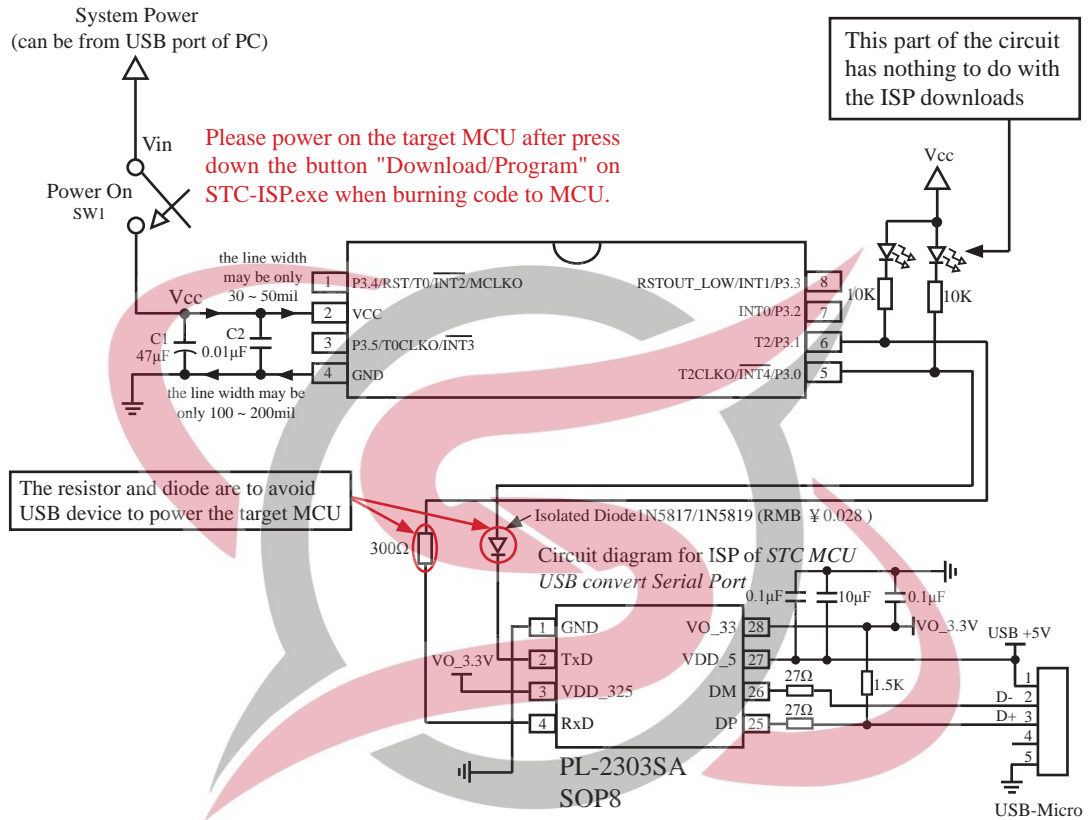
System Power
(can be from USB port of PC)

This part of the circuit has nothing to do with the ISP downloads

Vin

Please power on the target MCU after press down the button "Download/Program" on STC-ISP.exe when burning code to MCU.

Power On
SW1

Vcc

the line width may be only 30 ~ 50mil

Vcc

1 P3.4/RST/T0/$\overline{INT2}$/MCLKO
2 VCC
3 P3.5/T0CLKO/$\overline{INT3}$
4 GND

RSTOUT_LOW/INT1/P3.3 8
INT0/P3.2 7
T2/P3.1 6
T2CLKO/$\overline{INT4}$/P3.0 5

10K
10K

C1
47μF
C2
0.01μF

the line width may be only 100 ~ 200mil

The resistor and diode are to avoid USB device to power the target MCU

Isolated Diode1N5817/1N5819 (RMB ¥0.028 )

300Ω

Circuit diagram for ISP of STC MCU
USB convert Serial Port

0.1μF
10μF
0.1μF

1 GND
2 TxD
3 VDD_325
4 RxD

VO_33 28
VDD_5 27
DM 26
DP 25

VO_3.3V
VO_3.3V

USB +5V

27Ω
27Ω
1.5K

1
D- 2
D+ 3
4
5

PL-2303SA
SOP8

USB-Micro